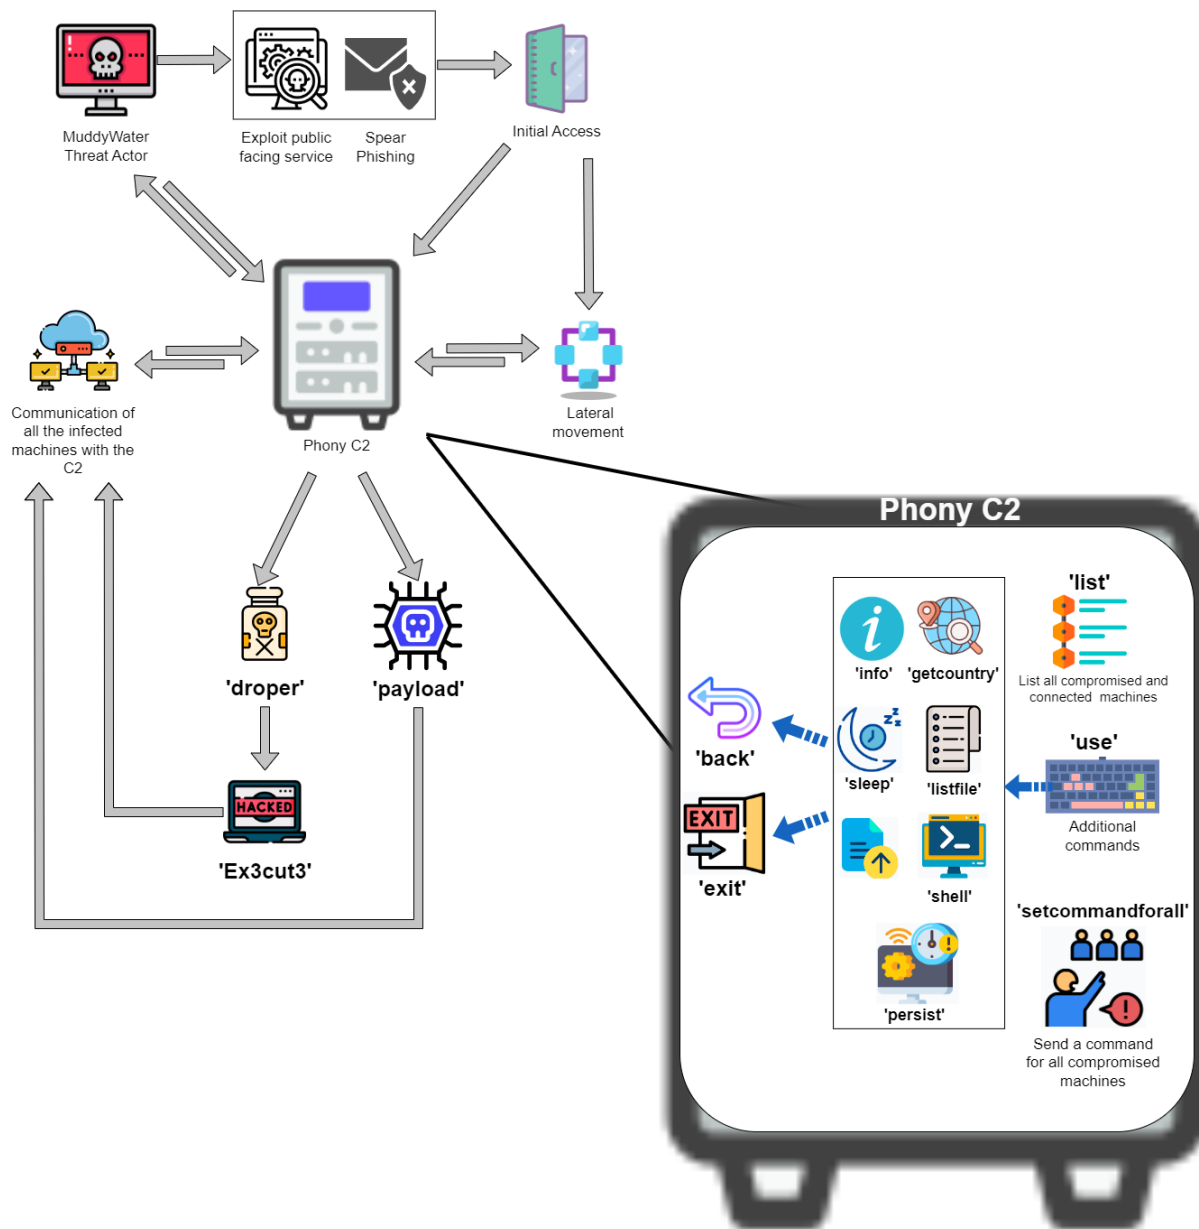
MuddyWater Threat Actor

Exploit public facing service

Spear Phishing

Initial Access

HACKED

Communication of all the infected machines with the C2

Phony C2

Lateral movement

'droper'

'payload'

'Ex3cut3'

Phony C2

'list'

List all compromised and connected machines

'info'

'getcountry'

'back'

'sleep'

'listfile'

'use'

Additional commands

EXIT

'exit'

'shell'

'setcommandforall'

'persist'

Send a command for all compromised machines